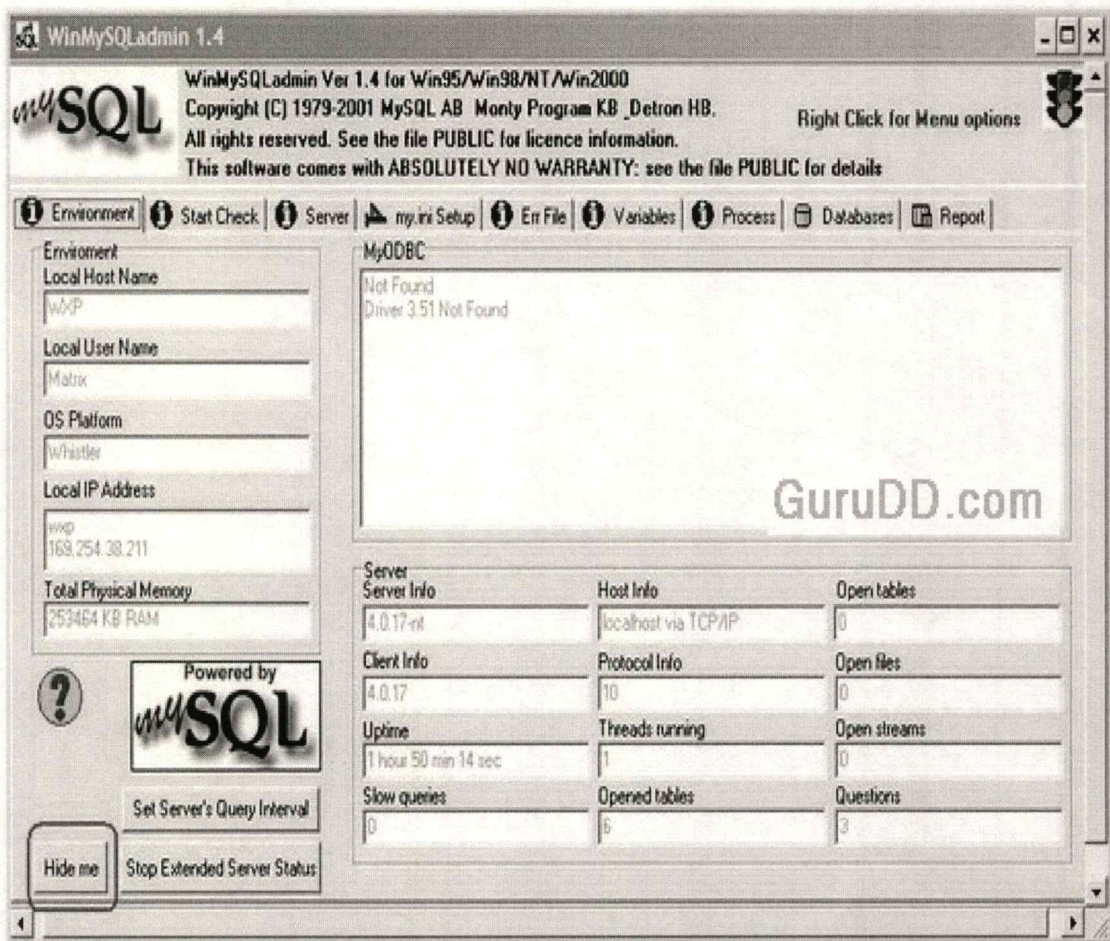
WinMySQLadmin 1.4

mySQL

WinMySQLadmin Ver 1.4 for Win95/Win98/NT/Win2000
Copyright (C) 1979-2001 MySQL AB Monty Program KB _Detron HB.
All rights reserved. See the file PUBLIC for licence information.
This software comes with ABSOLUTELY NO WARRANTY: see the file PUBLIC for details

Right Click for Menu options

Environment | Start Check | Server | my.ini Setup | Err File | Variables | Process | Databases | Report

Enviroment
Local Host Name
wXP
Local User Name
Matrix
OS Platform
Whistler
Local IP Address
wxp
169.254.38.211
Total Physical Memory
253464 KB RAM

MyODBC
Not Found
Driver 3.51 Not Found

GuruDD.com

Server
Server Info
4.0.17-nt
Host Info
localhost via TCP/IP
Open tables
0
Client Info
4.0.17
Protocol Info
10
Open files
0
Uptime
1 hour 50 min 14 sec
Threads running
1
Open streams
0
Slow queries
0
Opened tables
6
Questions
3

Powered by mySQL

Set Server's Query Interval

Hide me

Stop Extended Server Status